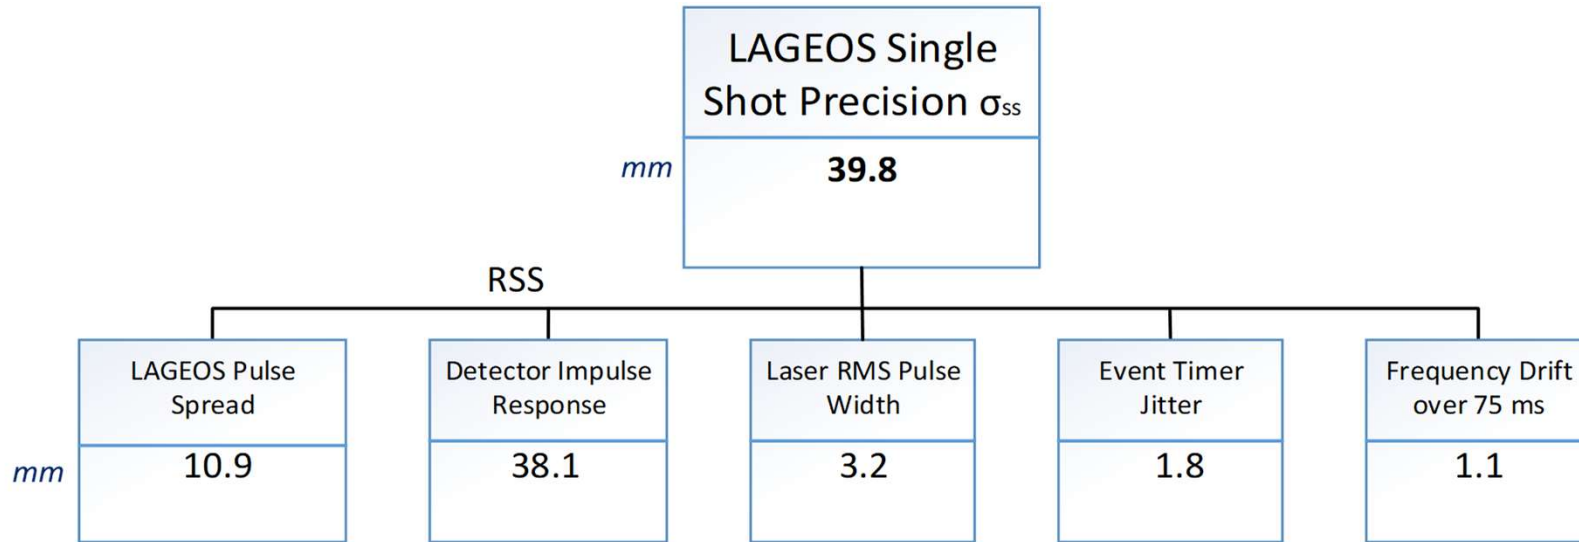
LAGEOS Single Shot Precision $\sigma_{ss}$

mm

39.8

RSS

LAGEOS Pulse Spread

Detector Impulse Response

Laser RMS Pulse Width

Event Timer Jitter

Frequency Drift over 75 ms

mm

10.9

38.1

3.2

1.8

1.1